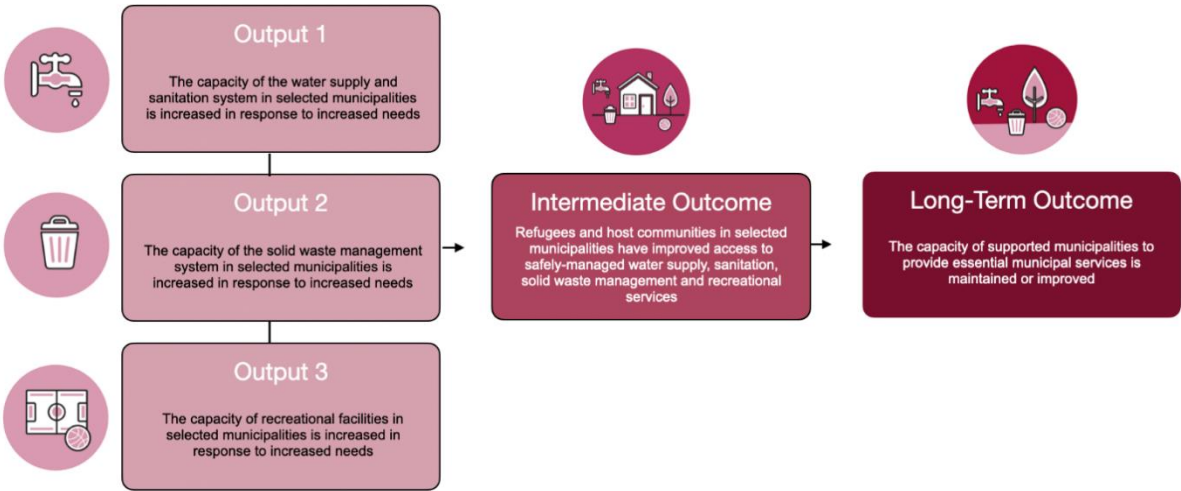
Output 1

The capacity of the water supply and sanitation system in selected municipalities is increased in response to increased needs

Output 2

The capacity of the solid waste management system in selected municipalities is increased in response to increased needs

Output 3

The capacity of recreational facilities in selected municipalities is increased in response to increased needs

Intermediate Outcome

Refugees and host communities in selected municipalities have improved access to safely-managed water supply, sanitation, solid waste management and recreational services

Long-Term Outcome

The capacity of supported municipalities to provide essential municipal services is maintained or improved